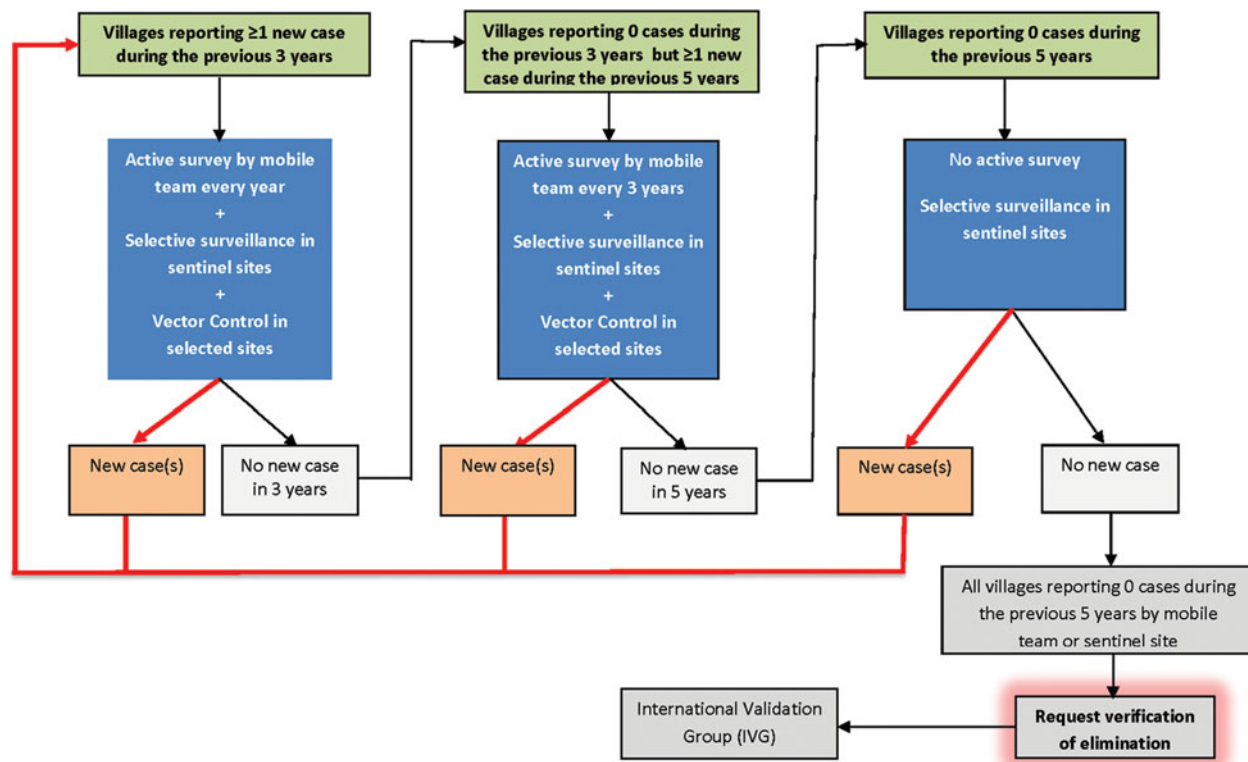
Villages reporting ≥1 new case during the previous 3 years

Active survey by mobile team every year
+
Selective surveillance in sentinel sites
+
Vector Control in selected sites

New case(s)

No new case in 3 years

Villages reporting 0 cases during the previous 3 years but ≥1 new case during the previous 5 years

Active survey by mobile team every 3 years
+
Selective surveillance in sentinel sites
+
Vector Control in selected sites

New case(s)

No new case in 5 years

Villages reporting 0 cases during the previous 5 years

No active survey

Selective surveillance in sentinel sites

New case(s)

No new case

All villages reporting 0 cases during the previous 5 years by mobile team or sentinel site

Request verification of elimination

International Validation Group (IVG)